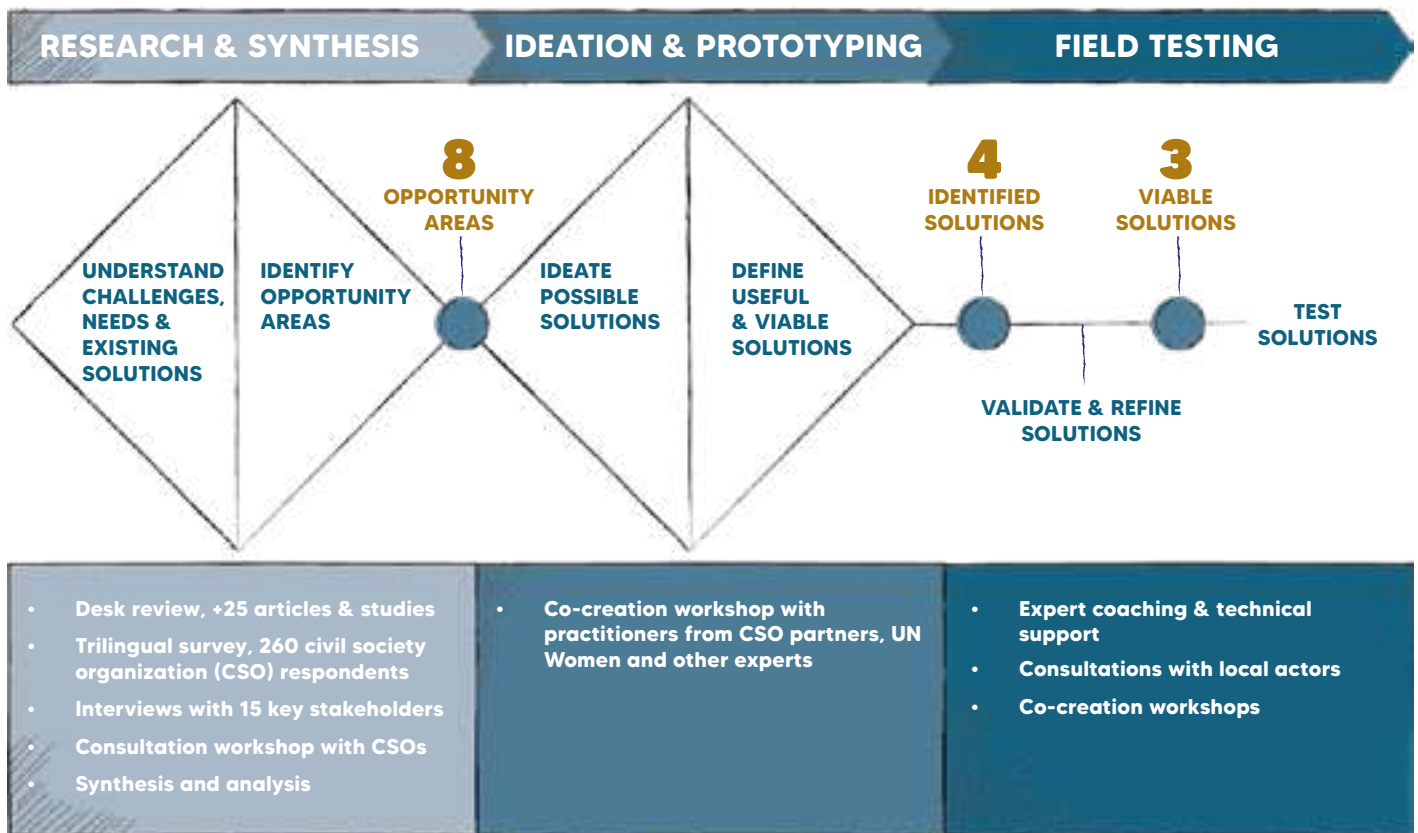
RESEARCH & SYNTHESIS

IDEATION & PROTOTYPING

FIELD TESTING

8
OPPORTUNITY AREAS

4
IDENTIFIED SOLUTIONS

3
VIABLE SOLUTIONS

UNDERSTAND CHALLENGES, NEEDS & EXISTING SOLUTIONS

IDENTIFY OPPORTUNITY AREAS

IDEATE POSSIBLE SOLUTIONS

DEFINE USEFUL & VIABLE SOLUTIONS

TEST SOLUTIONS

VALIDATE & REFINE SOLUTIONS

- Desk review, +25 articles & studies
- Trilingual survey, 260 civil society organization (CSO) respondents
- Interviews with 15 key stakeholders
- Consultation workshop with CSOs
- Synthesis and analysis

- Co-creation workshop with practitioners from CSO partners, UN Women and other experts

- Expert coaching & technical support
- Consultations with local actors
- Co-creation workshops